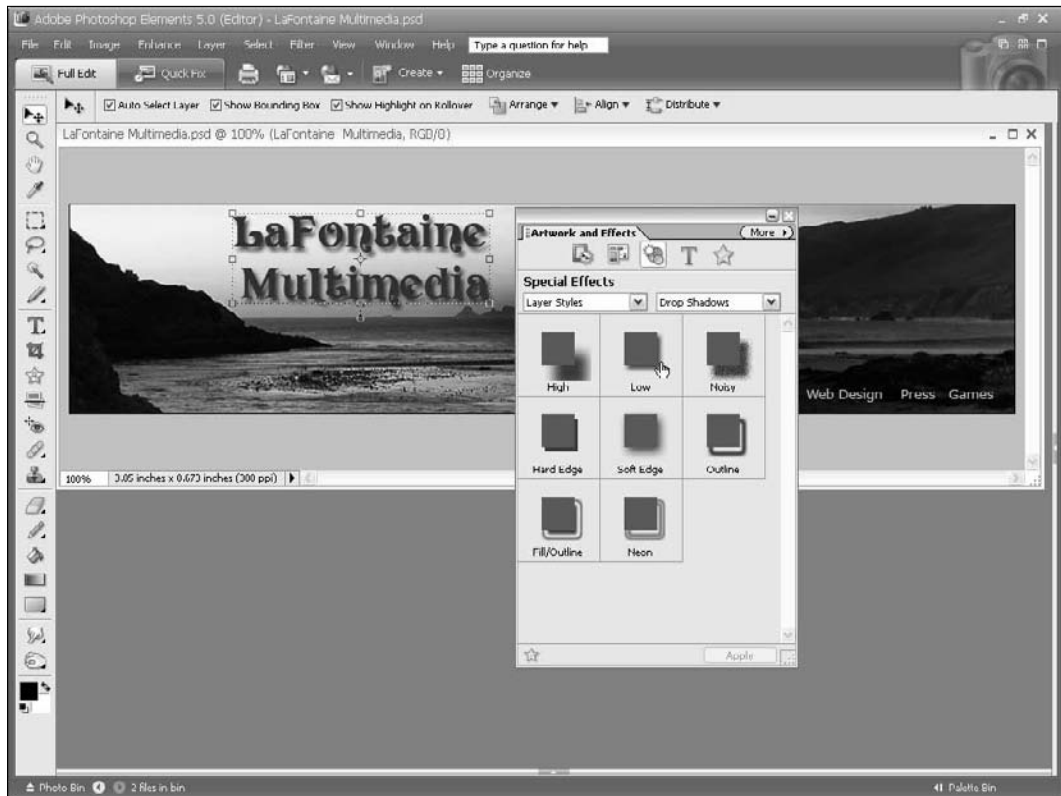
Adobe Photoshop Elements 5.0 (Editor) - LaFontaine Multimedia.psd

File Edit Image Enhance Layer Select Filter View Window Help Type a question for help

Full Edit Quick Fix Create Organize

Auto Select Layer Show Bounding Box Show Highlight on Rollover Arrange Align Distribute

LaFontaine Multimedia.psd @ 100% (LaFontaine Multimedia, RGB/8)

LaFontaine Multimedia

Web Design Press Games

Artwork and Effects More

Special Effects

Layer Styles Drop Shadows

High Low Noisy

Hard Edge Soft Edge Outline

Fill/Outline Neon

Apply

100% 3.05 inches x 0.673 inches (300 ppi)

Photo Bin 2 files in bin

Palette Bin